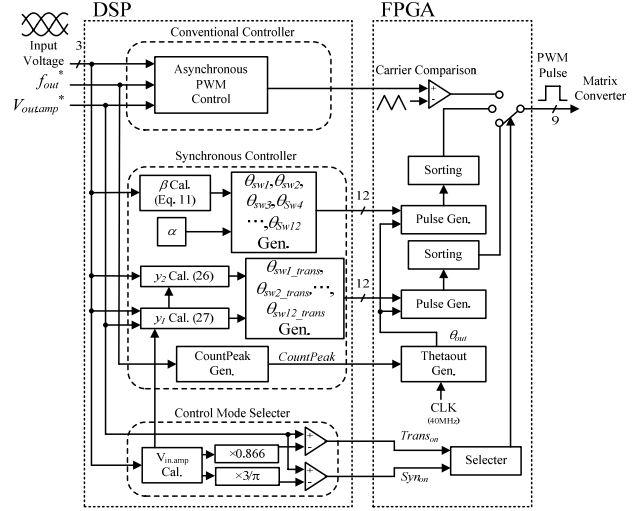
DSP

FPGA

Input Voltage

3

$f_{out}^*$

$V_{out\,amp}^*$

Conventional Controller

Asynchronous PWM Control

Carrier Comparison

+

−

PWM Pulse

9

Matrix Converter

Synchronous Controller

$\beta$ Cal. (Eq. 11)

$\theta_{sw1}, \theta_{sw2}, \theta_{sw3}, \theta_{Sw4}, \cdots, \theta_{Sw12}$ Gen.

$\alpha$

12

Sorting

Pulse Gen.

Sorting

$y_2$ Cal. (26)

$y_1$ Cal. (27)

$\theta_{sw1\_trans}, \theta_{sw2\_trans}, \cdots, \theta_{sw12\_trans}$ Gen.

12

Pulse Gen.

$\theta_{out}$

CountPeak Gen.

$CountPeak$

Thetaout Gen.

CLK (40MHz)

Control Mode Selecter

$V_{in.amp}$ Cal.

×0.866

×3/π

+

−

+

−

$Trans_{on}$

$Syn_{on}$

Selecter